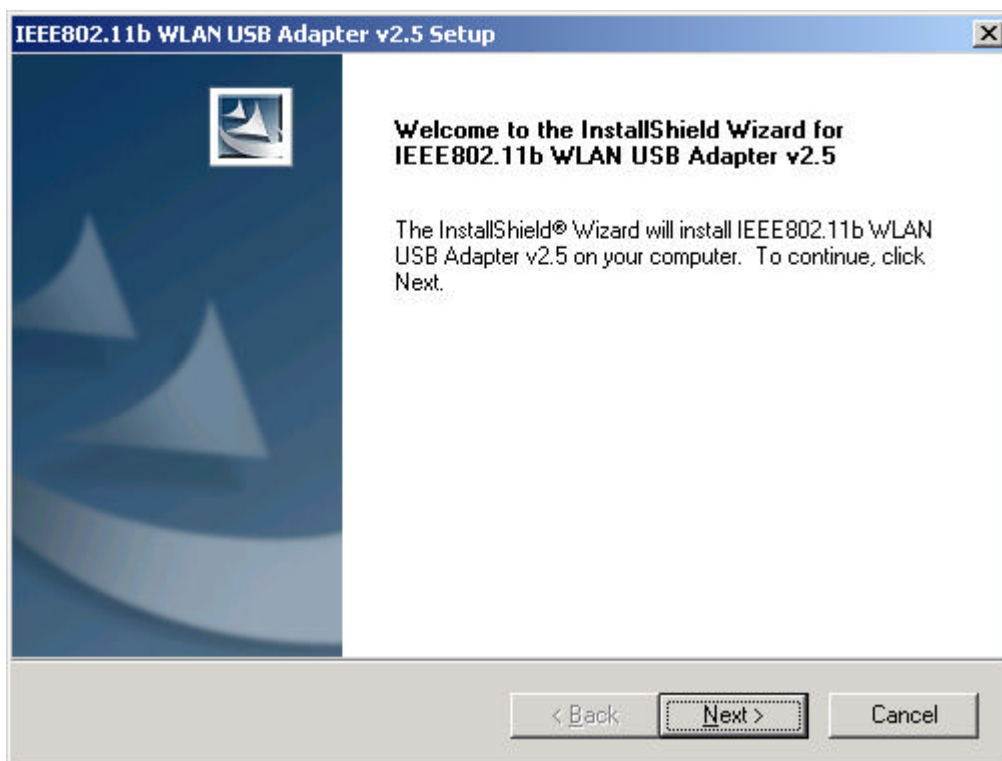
IEEE802.11b WLAN USB Adapter v2.5 Setup

×

Welcome to the InstallShield Wizard for IEEE802.11b WLAN USB Adapter v2.5

The InstallShield® Wizard will install IEEE802.11b WLAN USB Adapter v2.5 on your computer. To continue, click Next.

< Back

Next >

Cancel